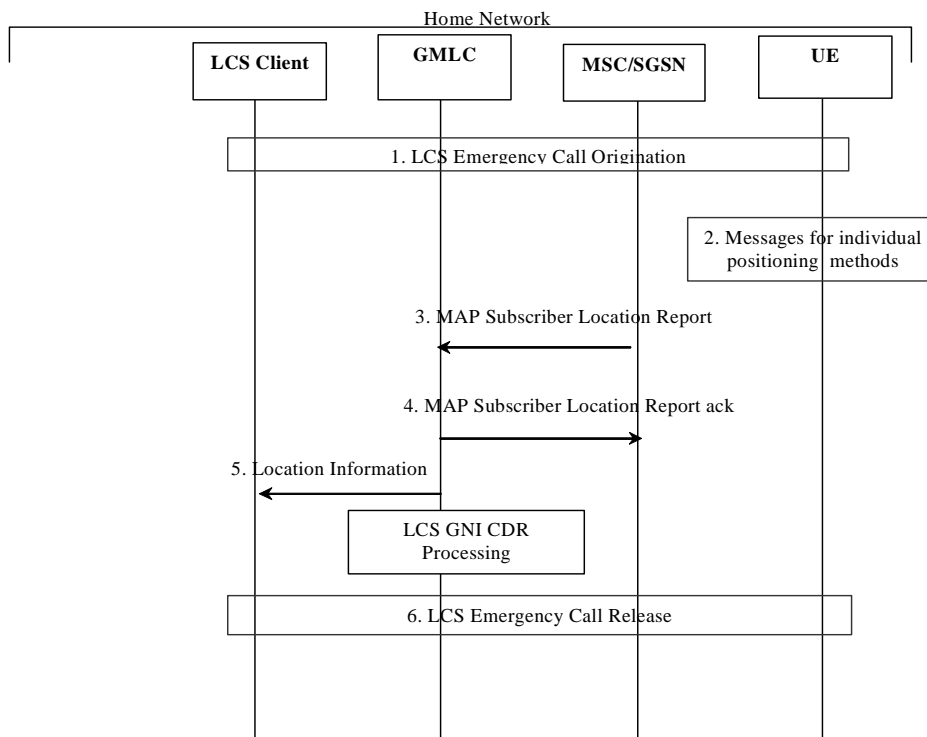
Home Network

LCS Client

GMLC

MSC/SGSN

UE

1. LCS Emergency Call Origination

2. Messages for individual positioning methods

3. MAP Subscriber Location Report

4. MAP Subscriber Location Report ack

5. Location Information

LCS GNI CDR Processing

6. LCS Emergency Call Release